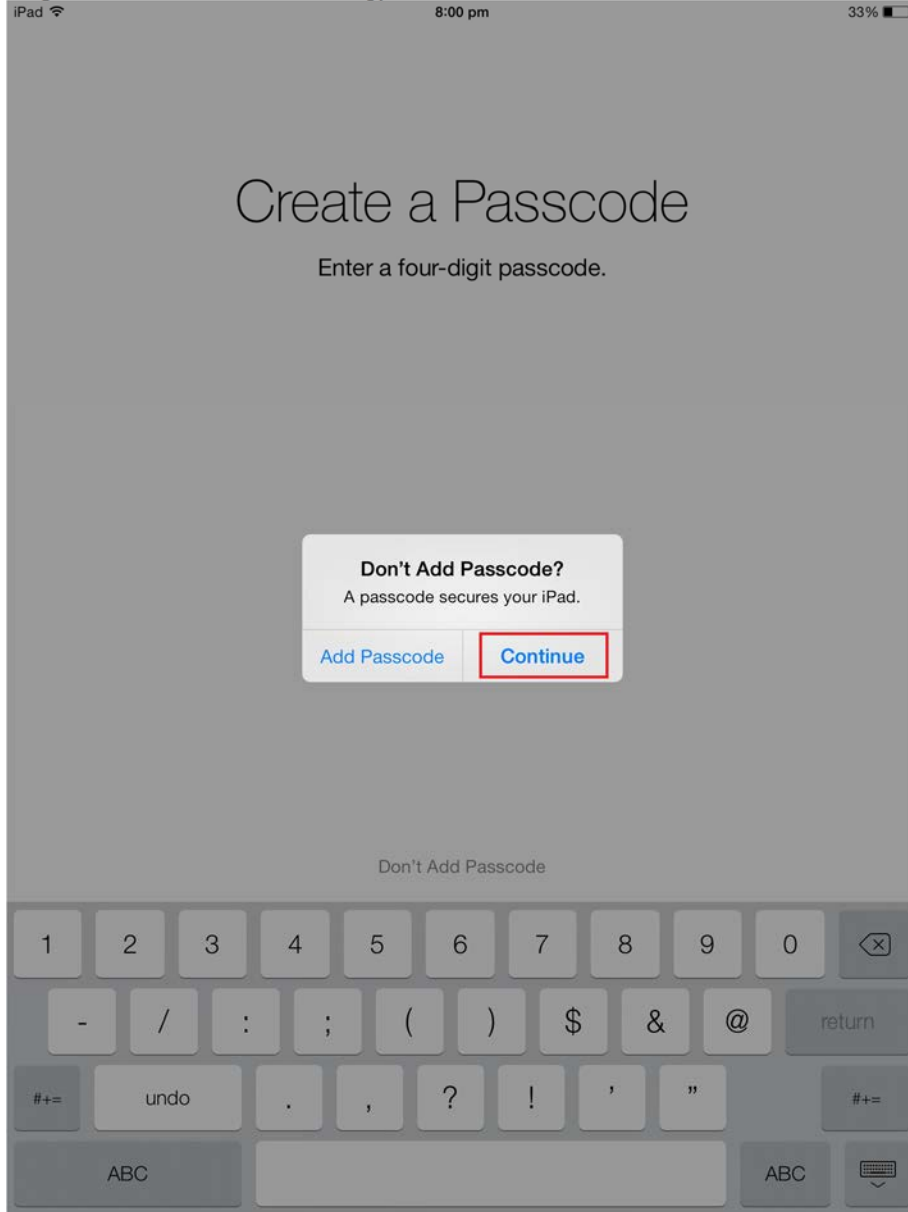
iPad
8:00 pm
33%

Create a Passcode

Enter a four-digit passcode.

Don't Add Passcode?
A passcode secures your iPad.

Add Passcode
Continue

Don't Add Passcode

1 2 3 4 5 6 7 8 9 0
- / : ; ( ) $ & @ return
#+= undo . , ? ! ' " #+=
ABC ABC